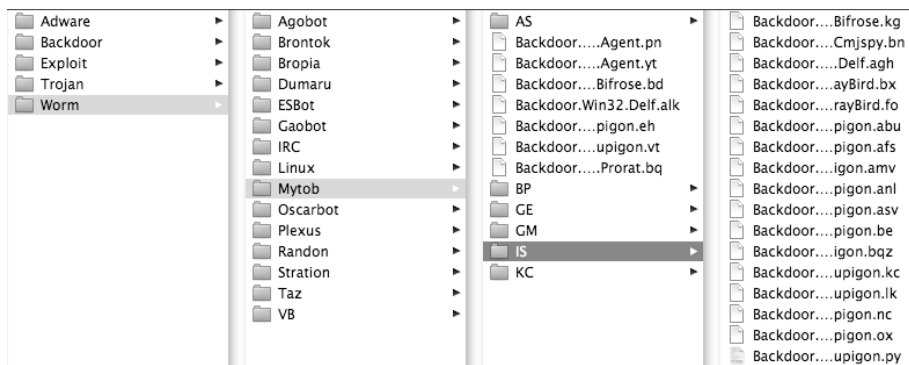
Adware
Backdoor
Exploit
Trojan
Worm

Agobot
Brontok
Bropia
Dumaru
ESBot
Gaobot
IRC
Linux
Mytob
Oscarbot
Plexus
Randon
Stration
Taz
VB

AS
Backdoor.....Agent.pn
Backdoor.....Agent.yt
Backdoor....Bifrose.bd
Backdoor.Win32.Delf.alk
Backdoor....pigon.eh
Backdoor....upigon.vt
Backdoor.....Prorat.bq
BP
GE
GM
IS
KC

Backdoor....Bifrose.kg
Backdoor....Cmjspy.bn
Backdoor.....Delf.agh
Backdoor....ayBird.bx
Backdoor....rayBird.fo
Backdoor....pigon.abu
Backdoor....pigon.afs
Backdoor....igon.amv
Backdoor....pigon.anl
Backdoor....pigon.asv
Backdoor....pigon.be
Backdoor....igon.bqz
Backdoor....upigon.kc
Backdoor....upigon.lk
Backdoor....pigon.nc
Backdoor....pigon.ox
Backdoor....upigon.py